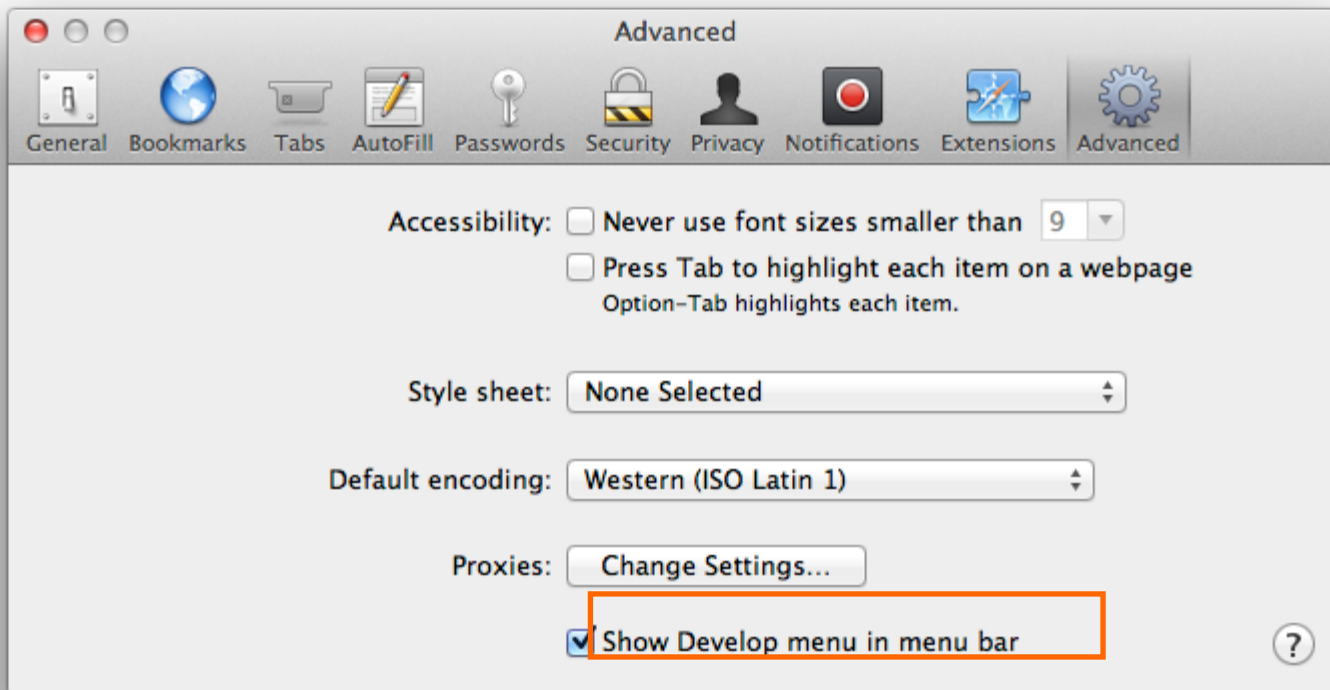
Advanced

General Bookmarks Tabs AutoFill Passwords Security Privacy Notifications Extensions Advanced

Accessibility: Never use font sizes smaller than 9

Press Tab to highlight each item on a webpage

Option-Tab highlights each item.

Style sheet: None Selected

Default encoding: Western (ISO Latin 1)

Proxies: Change Settings...

Show Develop menu in menu bar

?